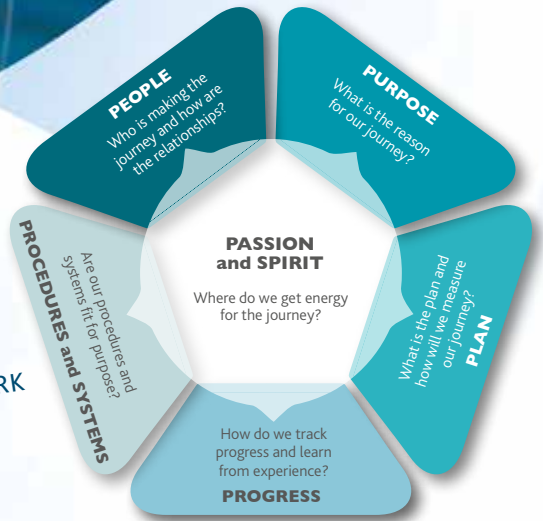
PEOPLE
Who is making the journey and how are the relationships?

PURPOSE
What is the reason for our journey?

PLAN
What is the plan and how will we measure our journey?

PROGRESS
How do we track progress and learn from experience?

PROCEDURES and SYSTEMS
Are our procedures and systems fit for purpose?

PASSION and SPIRIT
Where do we get energy for the journey?

RK